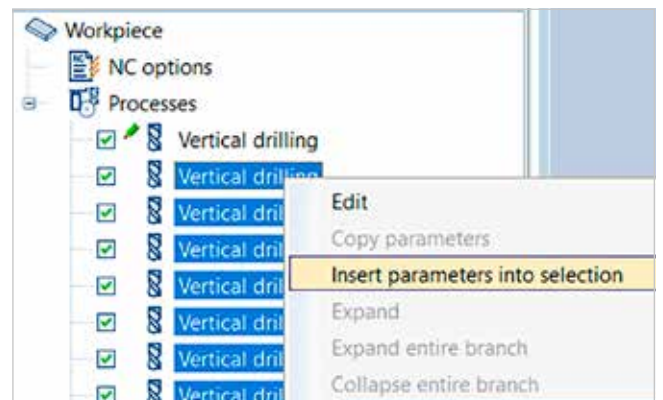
Workpiece
NC options
Processes
Vertical drilling
Vertical drilling
Vertical dril
Vertical dril
Vertical dril
Vertical dril
Vertical dril
Vertical dril

Edit
Copy parameters
Insert parameters into selection
Expand
Expand entire branch
Collapse entire branch